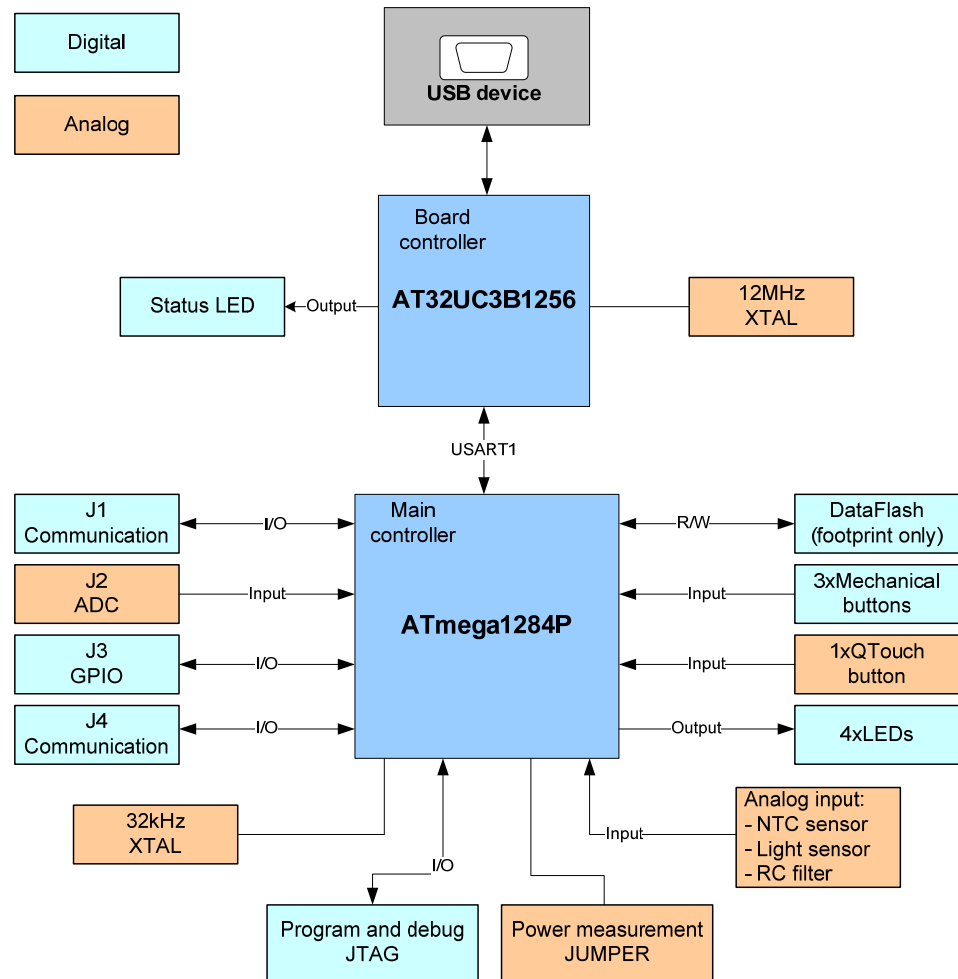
Digital

Analog

USB device

Board controller

AT32UC3B1256

Status LED

Output

12MHz XTAL

USART1

Main controller

ATmega1284P

J1 Communication

I/O

J2 ADC

Input

J3 GPIO

I/O

J4 Communication

I/O

R/W

DataFlash (footprint only)

Input

3xMechanical buttons

Input

1xQTouch button

Output

4xLEDs

32kHz XTAL

I/O

Input

Analog input:
- NTC sensor
- Light sensor
- RC filter

Program and debug JTAG

Power measurement JUMPER